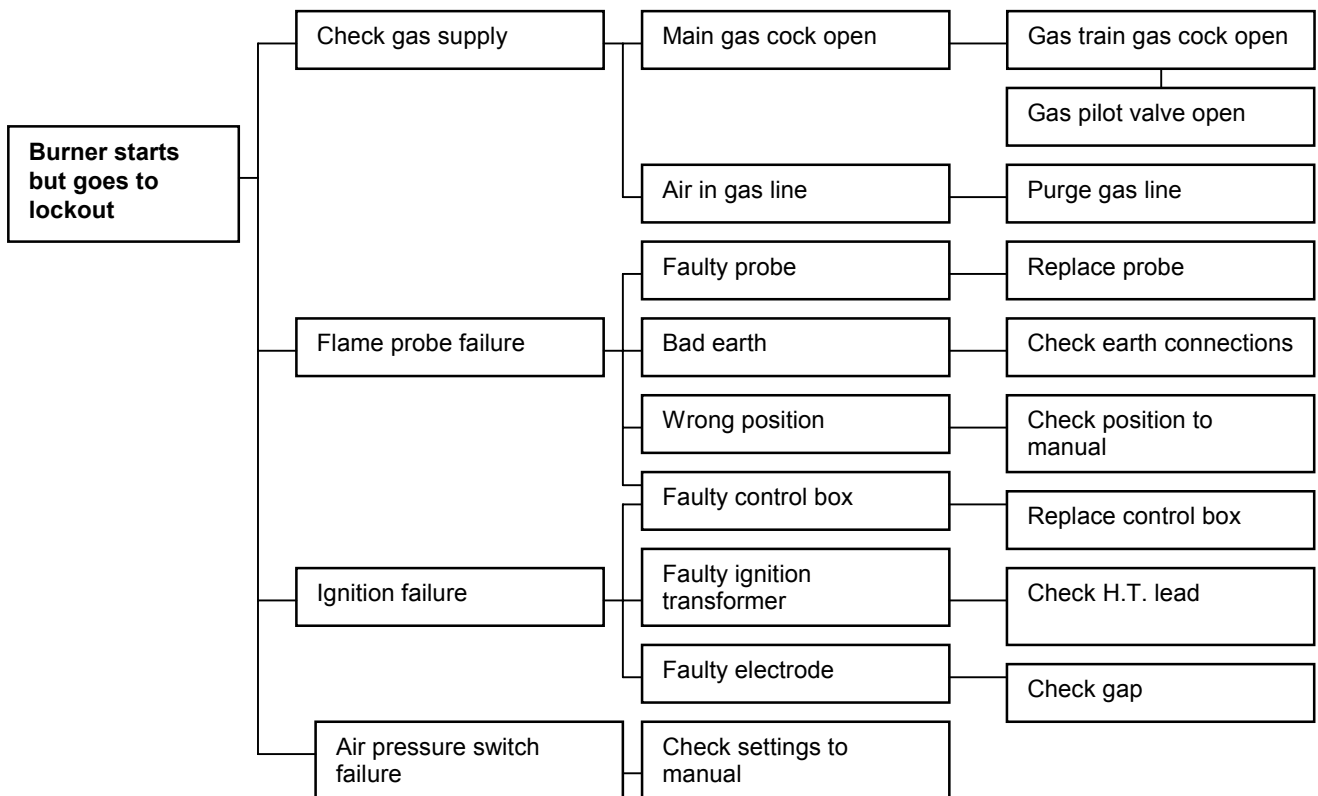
Burner starts but goes to lockout

Check gas supply

Main gas cock open

Gas train gas cock open

Gas pilot valve open

Air in gas line

Purge gas line

Flame probe failure

Faulty probe

Replace probe

Bad earth

Check earth connections

Wrong position

Check position to manual

Ignition failure

Faulty control box

Replace control box

Faulty ignition transformer

Check H.T. lead

Faulty electrode

Check gap

Air pressure switch failure

Check settings to manual